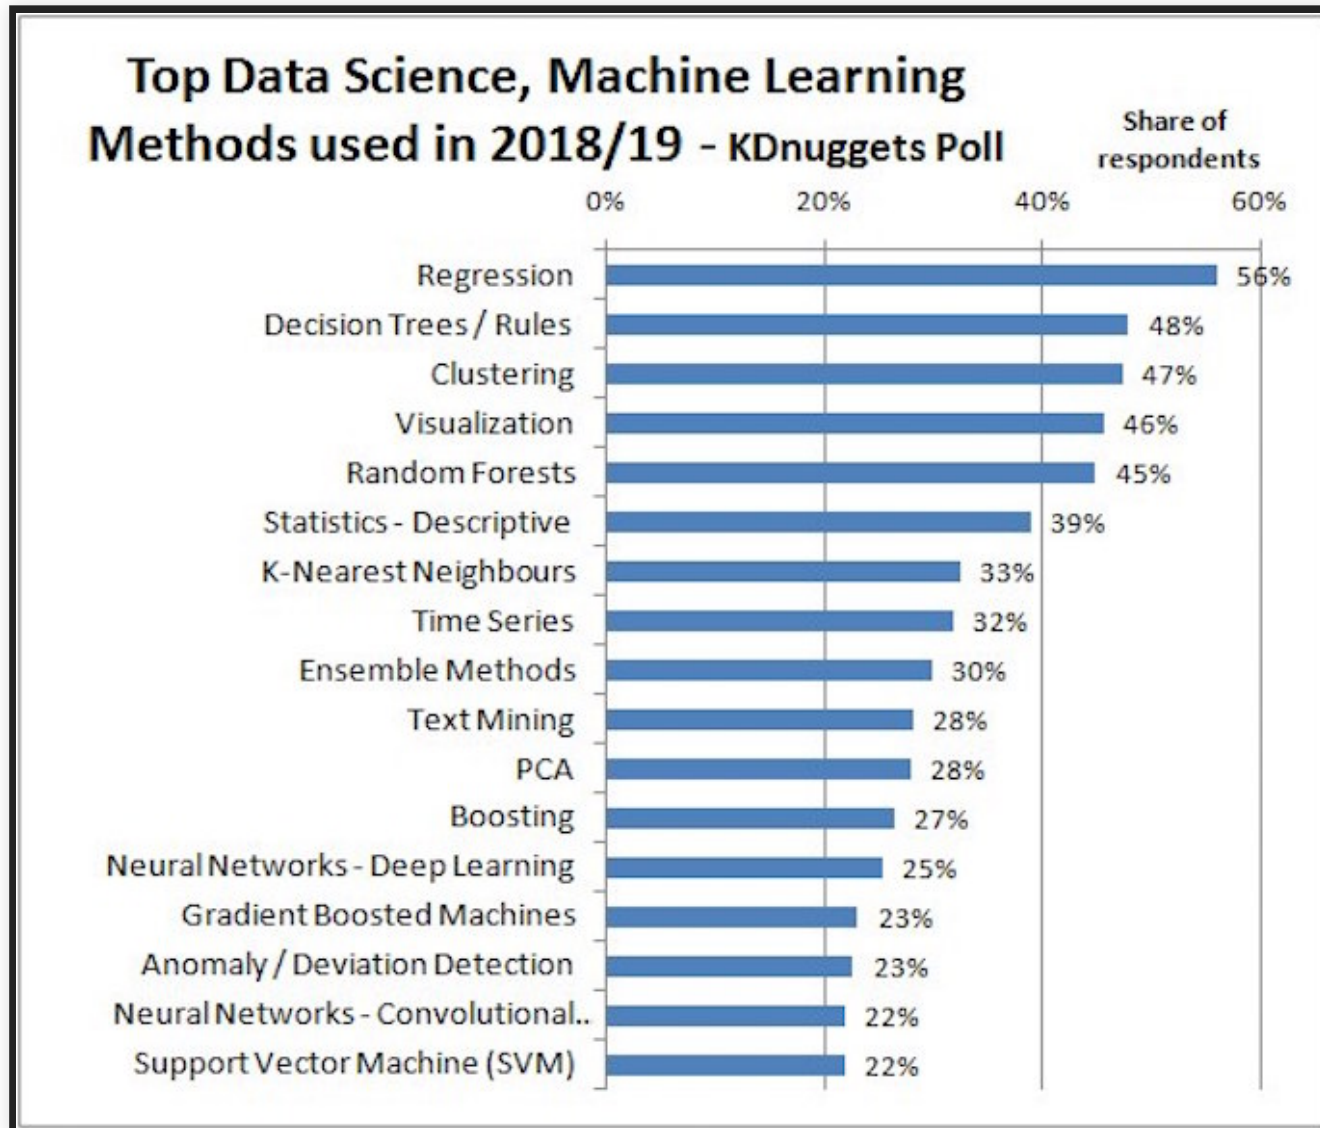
Top Data Science, Machine Learning Methods used in 2018/19 - KDnuggets Poll

Share of respondents

0% 20% 40% 60%

| Method | Share |
|---|---|
| Regression | 56% |
| Decision Trees / Rules | 48% |
| Clustering | 47% |
| Visualization | 46% |
| Random Forests | 45% |
| Statistics - Descriptive | 39% |
| K-Nearest Neighbours | 33% |
| Time Series | 32% |
| Ensemble Methods | 30% |
| Text Mining | 28% |
| PCA | 28% |
| Boosting | 27% |
| Neural Networks - Deep Learning | 25% |
| Gradient Boosted Machines | 23% |
| Anomaly / Deviation Detection | 23% |
| Neural Networks - Convolutional.. | 22% |
| Support Vector Machine (SVM) | 22% |